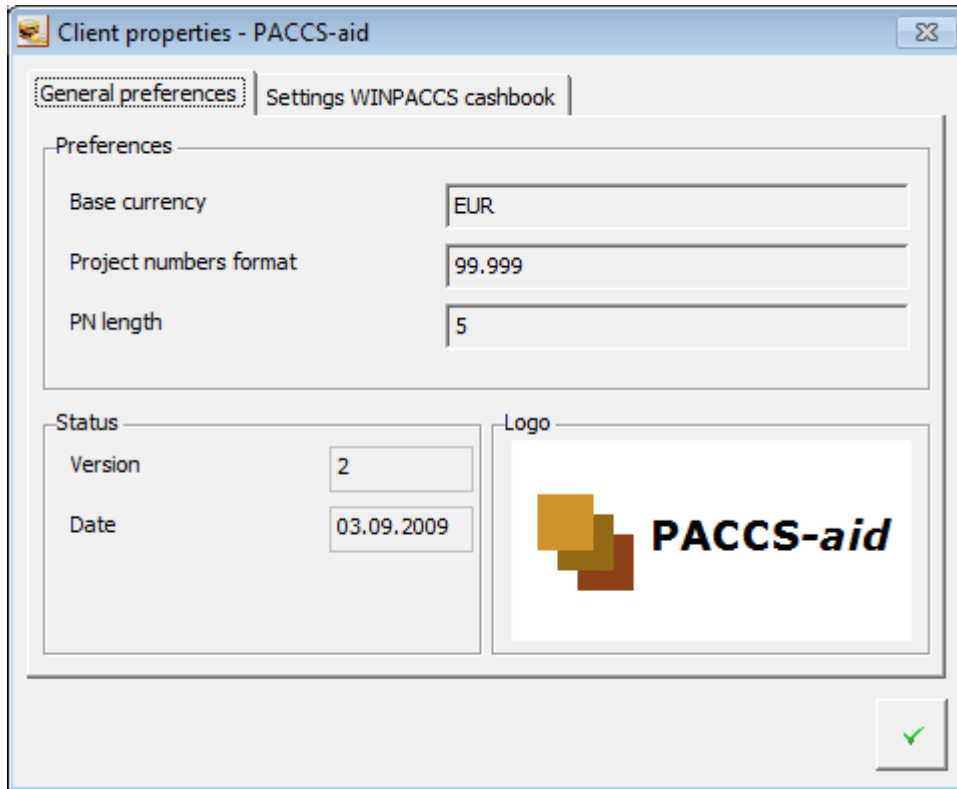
Client properties - PACCS-aid

General preferences | Settings WINPACCS cashbook

Preferences

Base currency EUR

Project numbers format 99.999

PN length 5

Status

Version 2

Date 03.09.2009

Logo

PACCS-aid